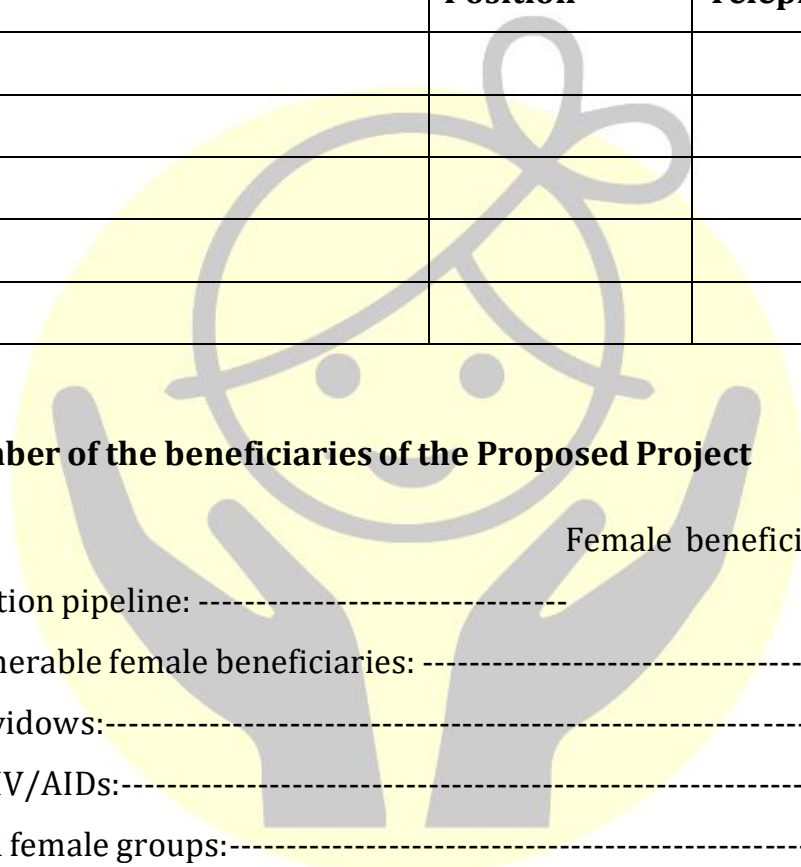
| | Position | Teleph |
|---|---|---|
| | | |
| | | |
| | | |
| | | |
| | | |

nber of the beneficiaries of the Proposed Project

Female benefici

tion pipeline: ------------------------------

nerable female beneficiaries: ------------------------------

widows:------------------------------------------------------------

IV/AIDs:------------------------------------------------------------

female groups:----------------------------------------------------